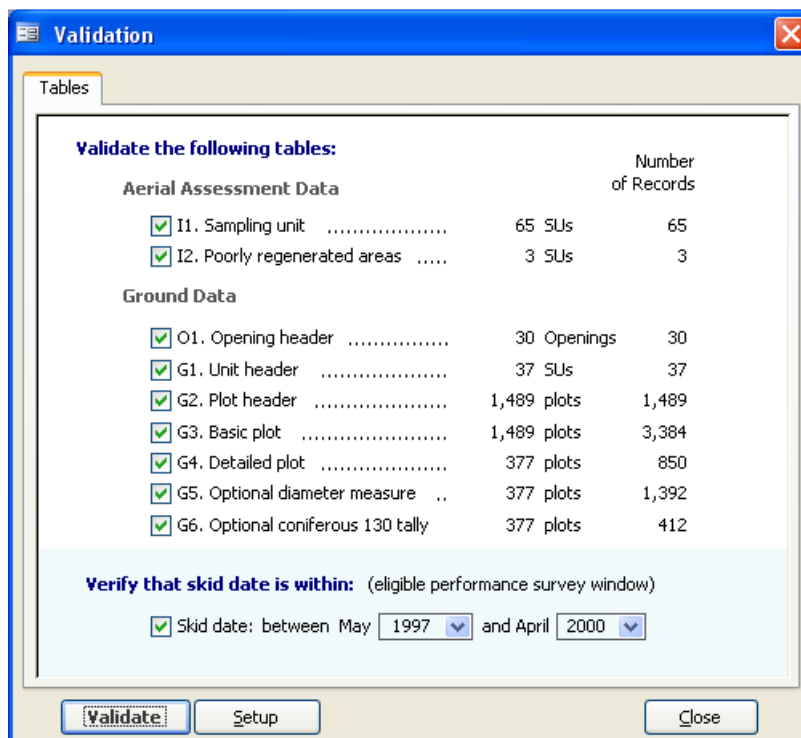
Validation

Tables

Validate the following tables:

Aerial Assessment Data

Number of Records

| | | |
|---|---|---|
| I1. Sampling unit .................... | 65 SUs | 65 |
| I2. Poorly regenerated areas ..... | 3 SUs | 3 |

Ground Data

| | | |
|---|---|---|
| O1. Opening header ................ | 30 Openings | 30 |
| G1. Unit header ...................... | 37 SUs | 37 |
| G2. Plot header ....................... | 1,489 plots | 1,489 |
| G3. Basic plot ......................... | 1,489 plots | 3,384 |
| G4. Detailed plot ...................... | 377 plots | 850 |
| G5. Optional diameter measure .. | 377 plots | 1,392 |
| G6. Optional coniferous 130 tally | 377 plots | 412 |

Verify that skid date is within: (eligible performance survey window)

Skid date: between May 1997 and April 2000

Validate Setup Close